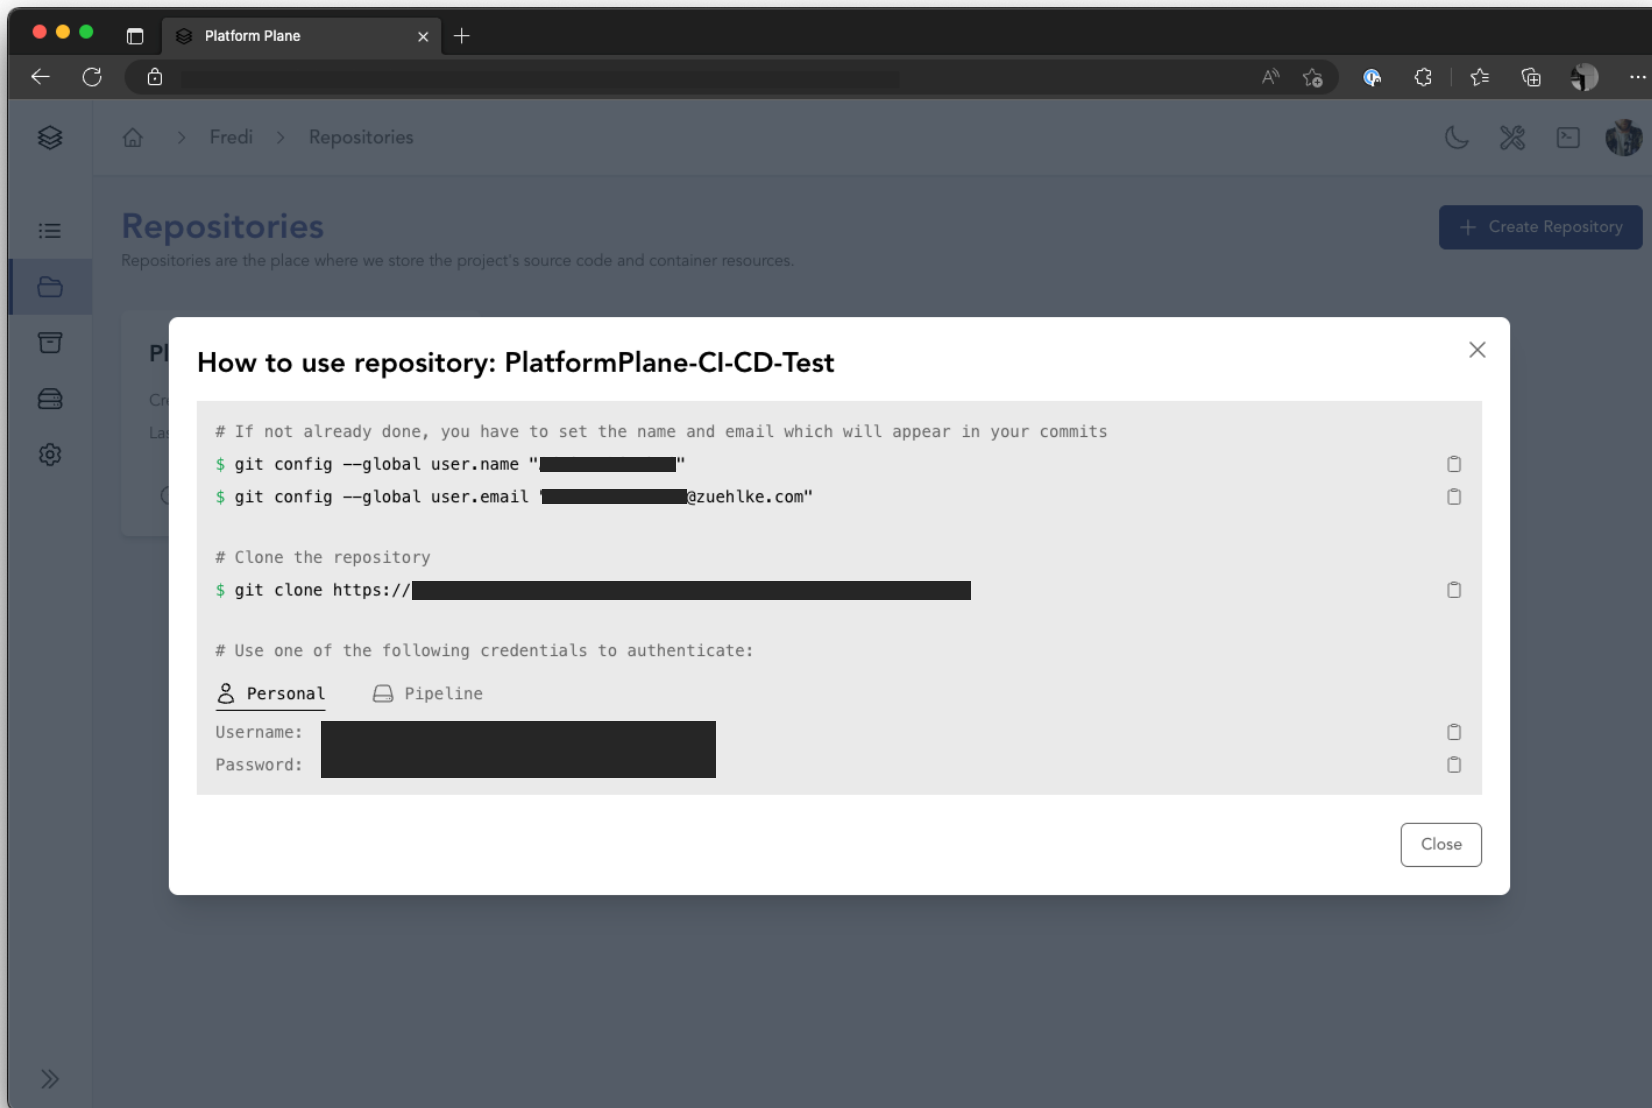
Platform Plane

Fredi > Repositories

Repositories
Repositories are the place where we store the project's source code and container resources.

+ Create Repository

Pl
Cr
La

How to use repository: PlatformPlane-CI-CD-Test

# If not already done, you have to set the name and email which will appear in your commits
$ git config --global user.name "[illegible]"
$ git config --global user.email "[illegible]@zuehlke.com"

# Clone the repository
$ git clone https://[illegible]

# Use one of the following credentials to authenticate:

Personal Pipeline

Username: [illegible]
Password: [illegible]

Close